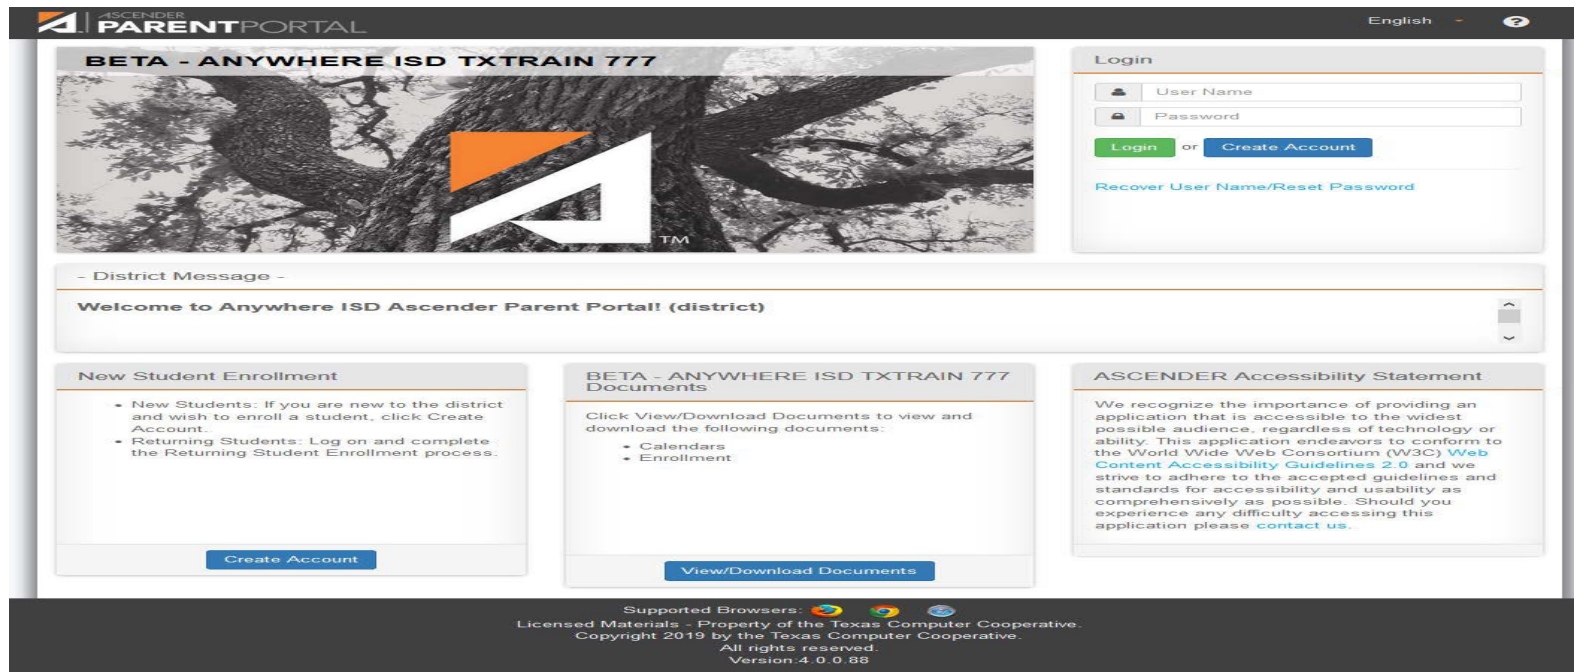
ASCENDER PARENTPORTAL

English

BETA - ANYWHERE ISD TXTRAIN 777

TM

Login

User Name

Password

Login or Create Account

Recover User Name/Reset Password

- District Message -

Welcome to Anywhere ISD Ascender Parent Portal! (district)

New Student Enrollment

- New Students: If you are new to the district and wish to enroll a student, click Create Account.
- Returning Students: Log on and complete the Returning Student Enrollment process.

Create Account

BETA - ANYWHERE ISD TXTRAIN 777 Documents

Click View/Download Documents to view and download the following documents:

- Calendars
- Enrollment

View/Download Documents

ASCENDER Accessibility Statement

We recognize the importance of providing an application that is accessible to the widest possible audience, regardless of technology or ability. This application endeavors to conform to the World Wide Web Consortium (W3C) Web Content Accessibility Guidelines 2.0 and we strive to adhere to the accepted guidelines and standards for accessibility and usability as comprehensively as possible. Should you experience any difficulty accessing this application please contact us.

Supported Browsers:
Licensed Materials - Property of the Texas Computer Cooperative.
Copyright 2019 by the Texas Computer Cooperative.
All rights reserved.
Version:4.0.0.88